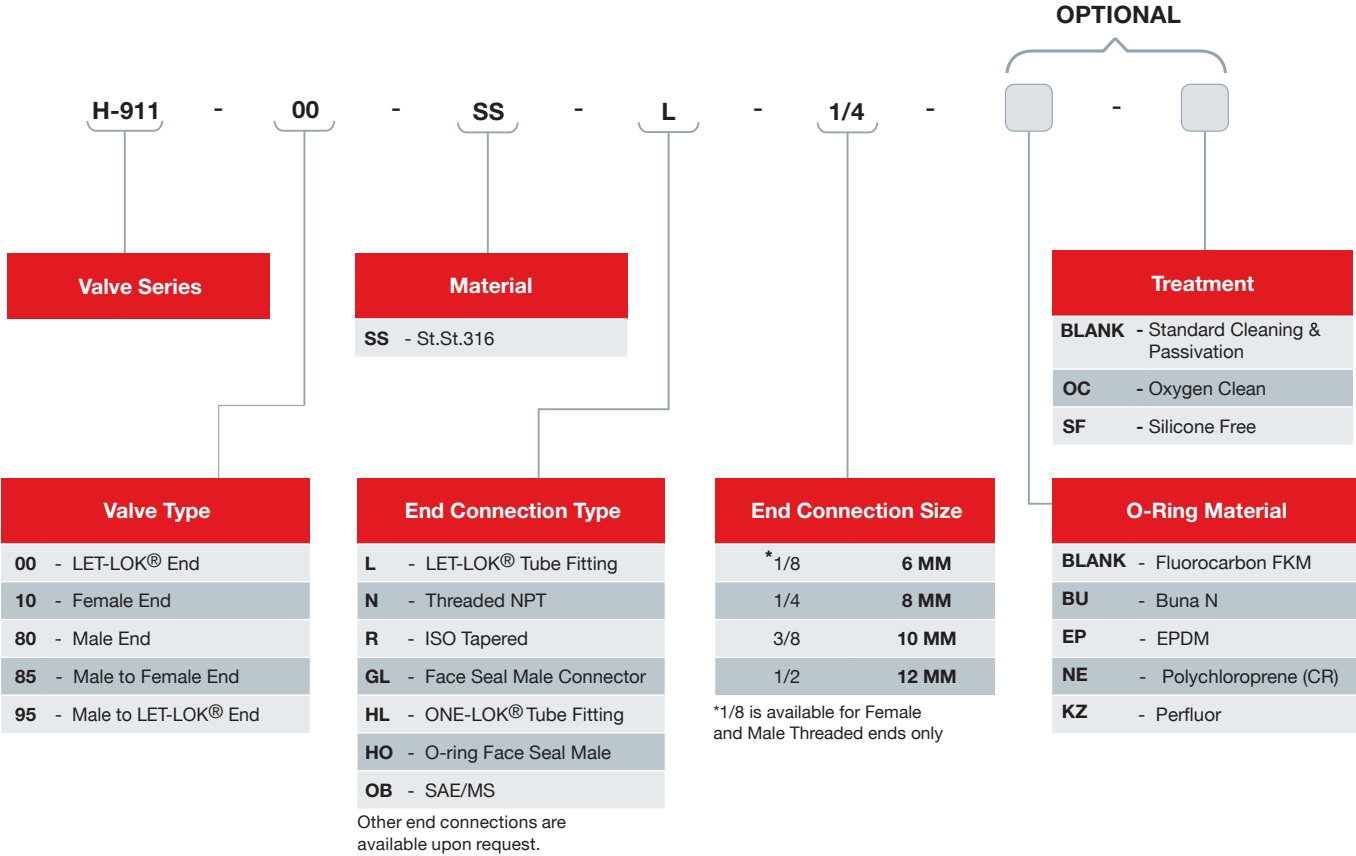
OPTIONAL

H-911 - 00 - SS - L - 1/4 - [ ] - [ ]

Valve Series

Material

| SS | - St.St.316 |
|---|---|

Treatment

| BLANK | - Standard Cleaning & Passivation |
|---|---|
| OC | - Oxygen Clean |
| SF | - Silicone Free |

Valve Type

| 00 | - LET-LOK® End |
|---|---|
| 10 | - Female End |
| 80 | - Male End |
| 85 | - Male to Female End |
| 95 | - Male to LET-LOK® End |

End Connection Type

| L | - LET-LOK® Tube Fitting |
|---|---|
| N | - Threaded NPT |
| R | - ISO Tapered |
| GL | - Face Seal Male Connector |
| HL | - ONE-LOK® Tube Fitting |
| HO | - O-ring Face Seal Male |
| OB | - SAE/MS |

Other end connections are available upon request.

End Connection Size

| *1/8 | 6 MM |
|---|---|
| 1/4 | 8 MM |
| 3/8 | 10 MM |
| 1/2 | 12 MM |

*1/8 is available for Female and Male Threaded ends only

O-Ring Material

| BLANK | - Fluorocarbon FKM |
|---|---|
| BU | - Buna N |
| EP | - EPDM |
| NE | - Polychloroprene (CR) |
| KZ | - Perfluor |